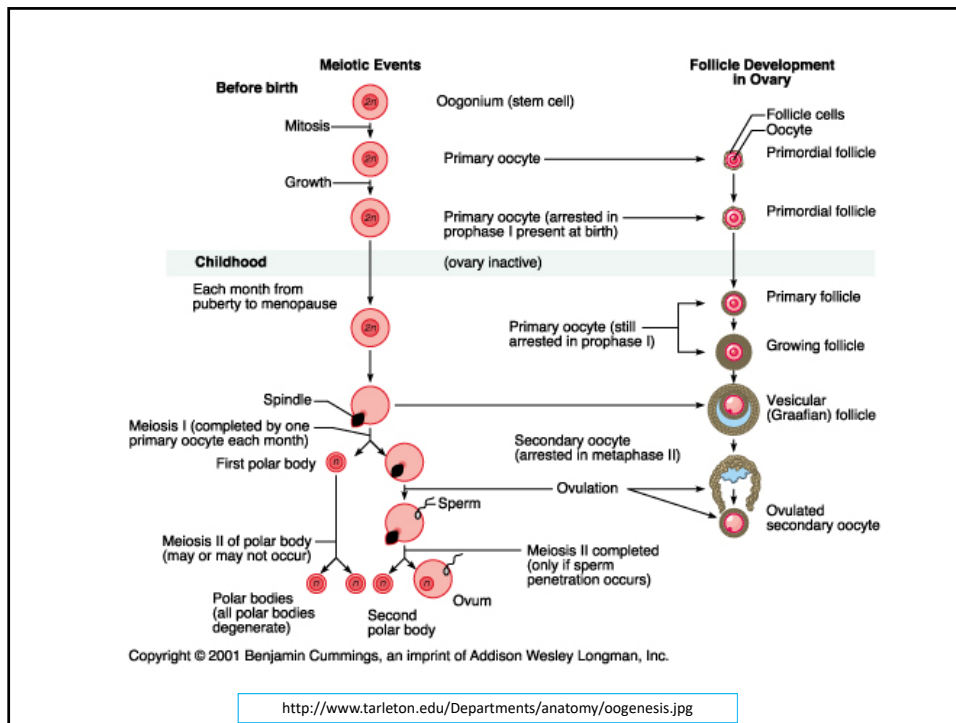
Meiotic Events

Follicle Development in Ovary

Before birth

$2n$

Oogonium (stem cell)

Mitosis

Follicle cells

Oocyte

$2n$

Primary oocyte

Primordial follicle

Growth

$2n$

Primary oocyte (arrested in prophase I present at birth)

Primordial follicle

Childhood

(ovary inactive)

Each month from puberty to menopause

Primary follicle

$2n$

Primary oocyte (still arrested in prophase I)

Growing follicle

Spindle

Vesicular (Graafian) follicle

Meiosis I (completed by one primary oocyte each month)

Secondary oocyte (arrested in metaphase II)

First polar body

$n$

Ovulation

Sperm

Ovulated secondary oocyte

Meiosis II of polar body (may or may not occur)

Meiosis II completed (only if sperm penetration occurs)

$n$

$n$

$n$

$n$

Polar bodies (all polar bodies degenerate)

Second polar body

Ovum

Copyright © 2001 Benjamin Cummings, an imprint of Addison Wesley Longman, Inc.

http://www.tarleton.edu/Departments/anatomy/oogenesis.jpg